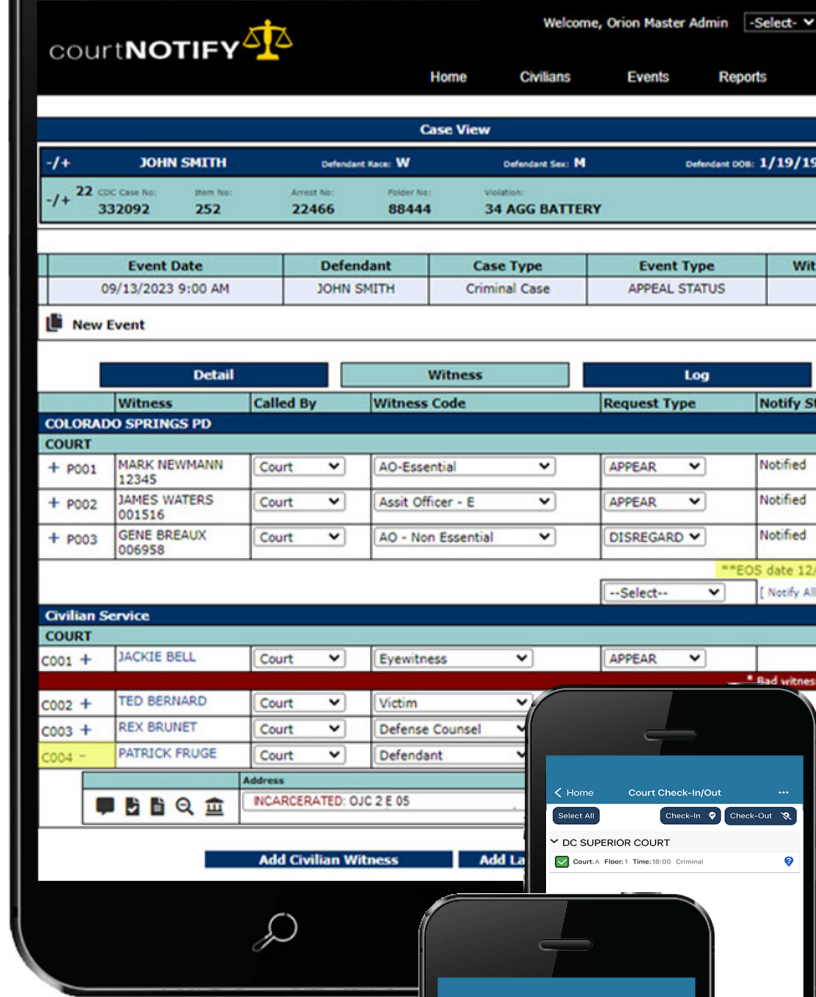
courtNOTIFY

Welcome, Orion Master Admin -Select-

Home Civilians Events Reports

Case View

-/+ JOHN SMITH Defendant Race: W Defendant Sex: M Defendant DOB: 1/19/19

-/+ 22 CDC Case No: 332092 Item No: 252 Arrest No: 22466 Folder No: 88444 Violation: 34 AGG BATTERY

| Event Date | Defendant | Case Type | Event Type | Wit |
|---|---|---|---|---|
| 09/13/2023 9:00 AM | JOHN SMITH | Criminal Case | APPEAL STATUS | |

New Event

Detail Witness Log

| | Witness | Called By | Witness Code | Request Type | Notify St |
|---|---|---|---|---|---|
| COLORADO SPRINGS PD | | | | | |
| COURT | | | | | |
| + P001 | MARK NEWMANN 12345 | Court | AO-Essential | APPEAR | Notified |
| + P002 | JAMES WATERS 001516 | Court | Assit Officer - E | APPEAR | Notified |
| + P003 | GENE BREAUX 006958 | Court | AO - Non Essential | DISREGARD | Notified |

**EOS date 12/

--Select-- [ Notify All

Civilian Service

COURT

| | Witness | Called By | Witness Code | Request Type |
|---|---|---|---|---|
| C001 + | JACKIE BELL | Court | Eyewitness | APPEAR |
| C002 + | TED BERNARD | Court | Victim | |
| C003 + | REX BRUNET | Court | Defense Counsel | |
| C004 - | PATRICK FRUGE | Court | Defendant | |

* Bad witnes

Address

INCARCERATED: OJC 2 E 05

Add Civilian Witness Add La

< Home Court Check-In/Out ...

Select All Check-In Check-Out

DC SUPERIOR COURT

Court: A Floor: 1 Time: 18:00 Criminal